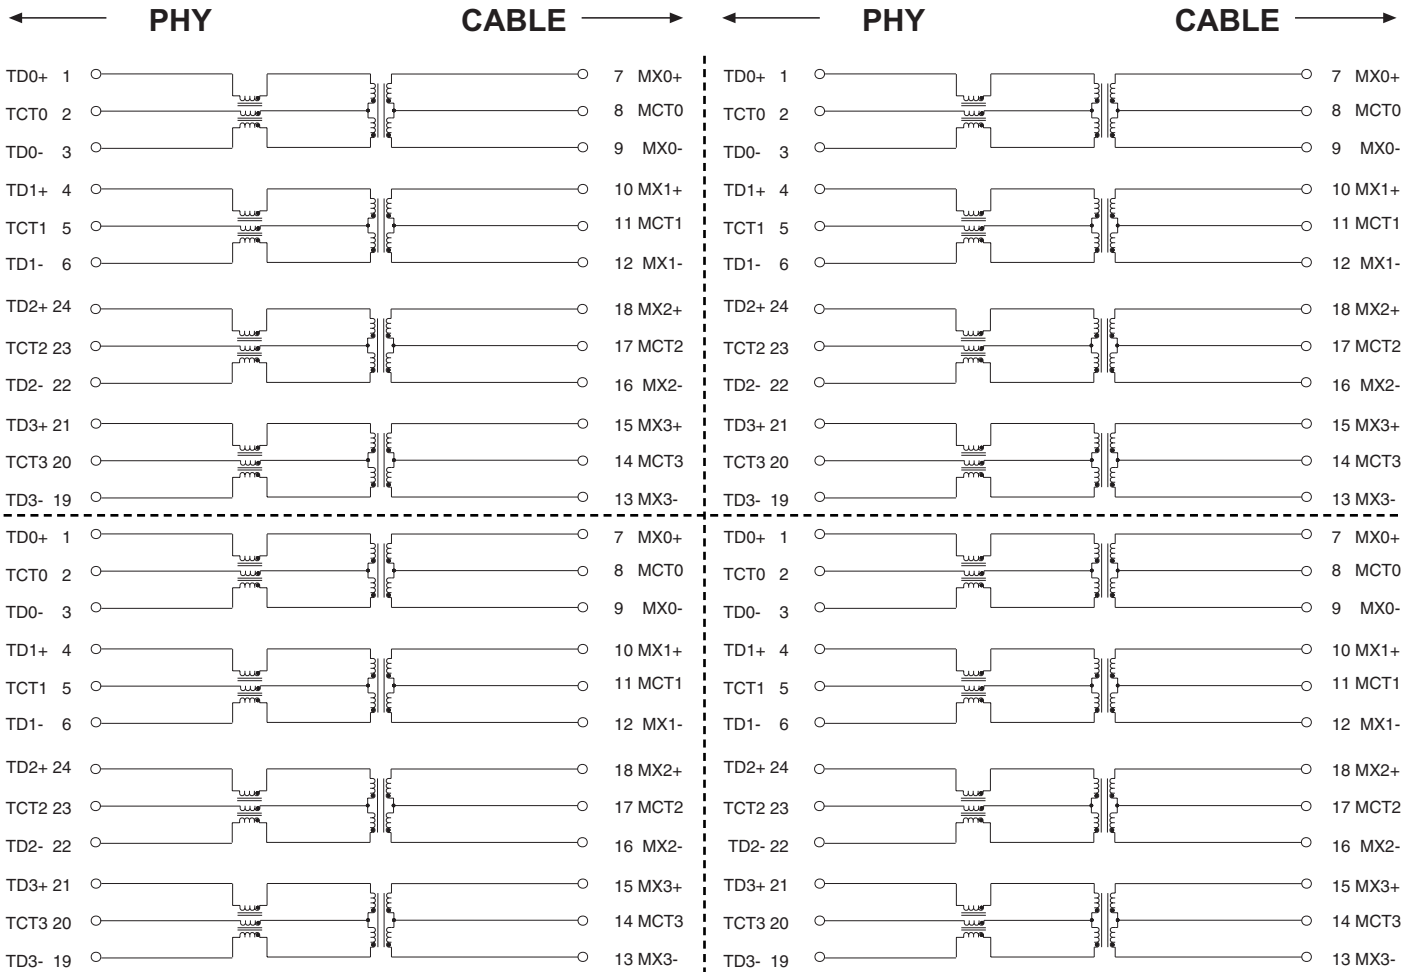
PHY CABLE PHY CABLE

TD0+ 1
TCT0 2
TD0- 3
TD1+ 4
TCT1 5
TD1- 6
TD2+ 24
TCT2 23
TD2- 22
TD3+ 21
TCT3 20
TD3- 19

7 MX0+
8 MCT0
9 MX0-
10 MX1+
11 MCT1
12 MX1-
18 MX2+
17 MCT2
16 MX2-
15 MX3+
14 MCT3
13 MX3-

TD0+ 1
TCT0 2
TD0- 3
TD1+ 4
TCT1 5
TD1- 6
TD2+ 24
TCT2 23
TD2- 22
TD3+ 21
TCT3 20
TD3- 19

7 MX0+
8 MCT0
9 MX0-
10 MX1+
11 MCT1
12 MX1-
18 MX2+
17 MCT2
16 MX2-
15 MX3+
14 MCT3
13 MX3-

TD0+ 1
TCT0 2
TD0- 3
TD1+ 4
TCT1 5
TD1- 6
TD2+ 24
TCT2 23
TD2- 22
TD3+ 21
TCT3 20
TD3- 19

7 MX0+
8 MCT0
9 MX0-
10 MX1+
11 MCT1
12 MX1-
18 MX2+
17 MCT2
16 MX2-
15 MX3+
14 MCT3
13 MX3-

TD0+ 1
TCT0 2
TD0- 3
TD1+ 4
TCT1 5
TD1- 6
TD2+ 24
TCT2 23
TD2- 22
TD3+ 21
TCT3 20
TD3- 19

7 MX0+
8 MCT0
9 MX0-
10 MX1+
11 MCT1
12 MX1-
18 MX2+
17 MCT2
16 MX2-
15 MX3+
14 MCT3
13 MX3-